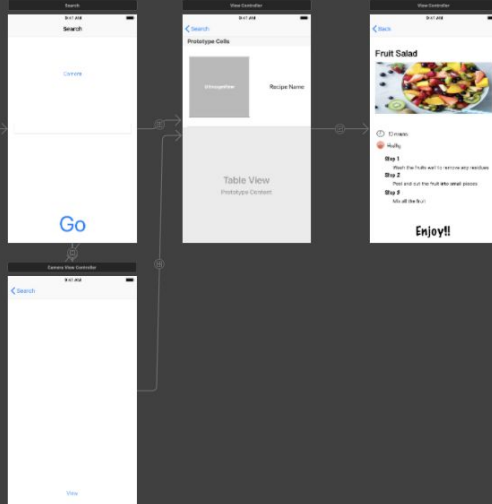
Search

9:41 AM

Search

Camera

Go

View Controller

9:41 AM

Search

Prototype Cells

UIImageView

Recipe Name

Table View

Prototype Content

View Controller

9:41 AM

Back

Fruit Salad

10 mins

Healthy

Step 1

Wash the fruits well to remove any residues

Step 2

Peel and cut the fruit into small pieces

Step 3

Mix all the fruit

Enjoy!!

Camera View Controller

9:41 AM

Search

View